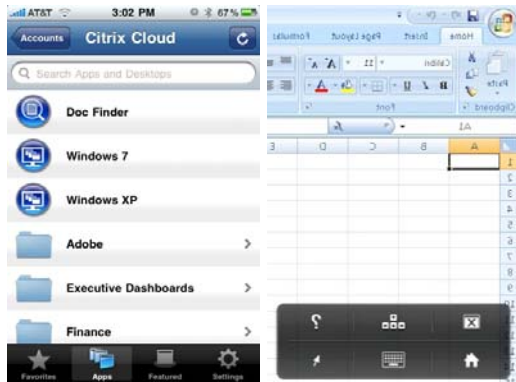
AT&T 3:02 PM 67%

Accounts Citrix Cloud

Search Apps and Desktops

Doc Finder

Windows 7

Windows XP

Adobe

Executive Dashboards

Finance

Favorites Apps Featured Settings

Home Insert Page Layout Formulas

Paste Calibri 11

Clipboard Font

A1

A B C D E

1
2
3
4
5
6
7
8
9